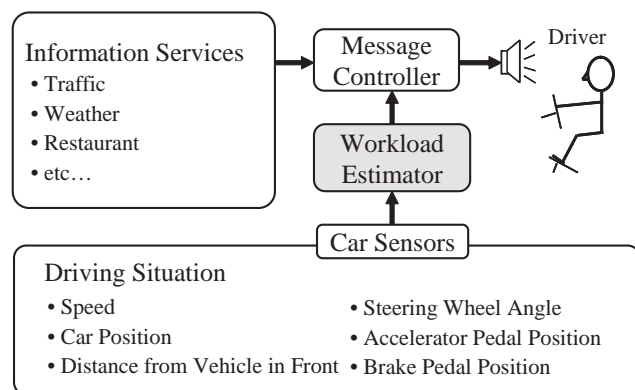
Information Services
• Traffic
• Weather
• Restaurant
• etc…

Message Controller

Driver

Workload Estimator

Car Sensors

Driving Situation
• Speed
• Car Position
• Distance from Vehicle in Front
• Steering Wheel Angle
• Accelerator Pedal Position
• Brake Pedal Position